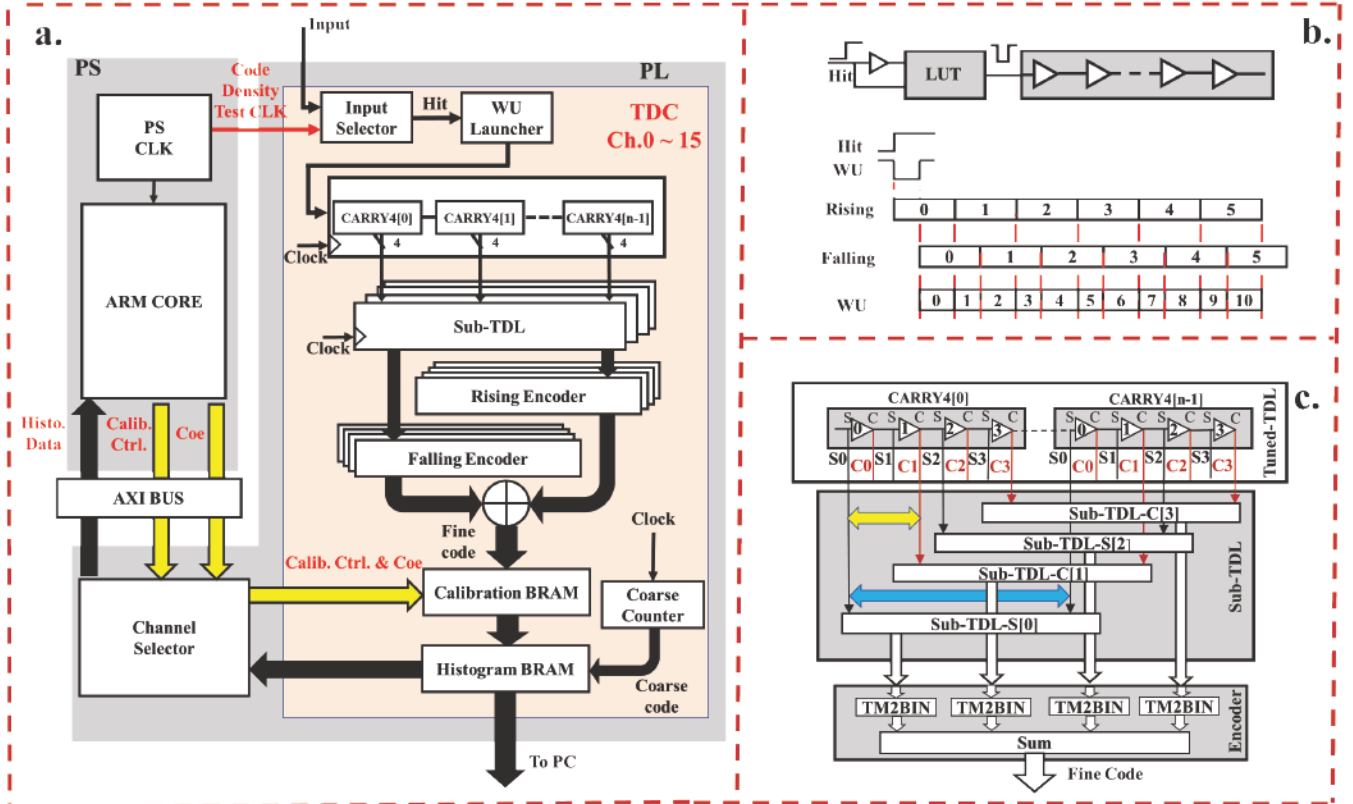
a.

Input

PS

PL

Code Density Test CLK

PS CLK

Input Selector

Hit

WU Launcher

TDC Ch.0 ~ 15

CARRY4[0]

CARRY4[1]

CARRY4[n-1]

4

4

4

Clock

ARM CORE

Sub-TDL

Clock

Rising Encoder

Falling Encoder

Histo. Data

Calib. Ctrl.

Coe

AXI BUS

Fine code

Clock

Calib. Ctrl. & Coe

Calibration BRAM

Coarse Counter

Channel Selector

Histogram BRAM

Coarse code

To PC

b.

Hit

LUT

Hit

WU

Rising

| 0 | 1 | 2 | 3 | 4 | 5 |
|---|---|---|---|---|---|

Falling

| 0 | 1 | 2 | 3 | 4 | 5 |
|---|---|---|---|---|---|

WU

| 0 | 1 | 2 | 3 | 4 | 5 | 6 | 7 | 8 | 9 | 10 |
|---|---|---|---|---|---|---|---|---|---|---|

c.

CARRY4[0]

CARRY4[n-1]

S C S C S C S C

0 1 2 3

S0 C0 S1 C1 S2 C2 S3 C3

S C S C S C S C

0 1 2 3

S0 C0 S1 C1 S2 C2 S3 C3

Tuned-TDL

Sub-TDL-C[3]

Sub-TDL-S[2]

Sub-TDL-C[1]

Sub-TDL-S[0]

Sub-TDL

TM2BIN

TM2BIN

TM2BIN

TM2BIN

Sum

Encoder

Fine Code